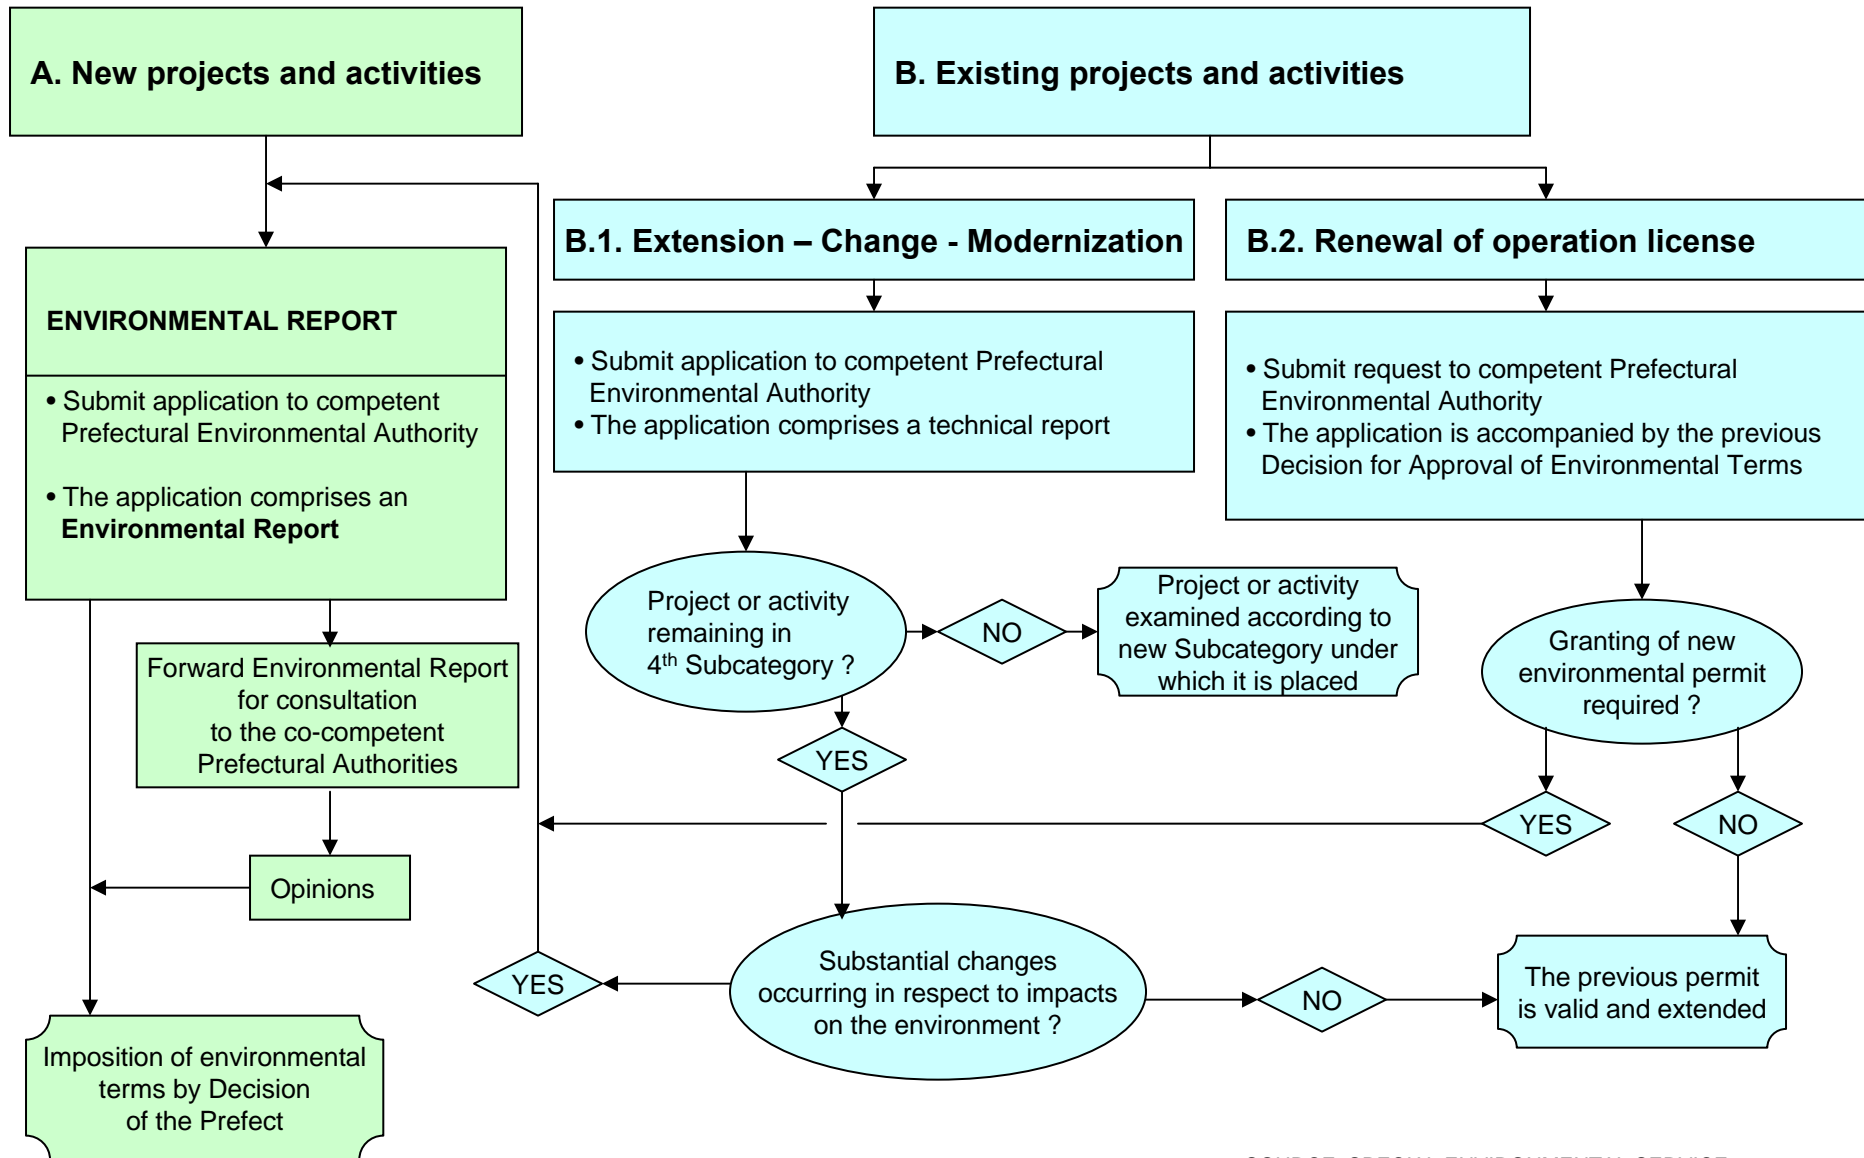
A. New projects and activities

B. Existing projects and activities

B.1. Extension – Change - Modernization

B.2. Renewal of operation license

ENVIRONMENTAL REPORT

• Submit application to competent Prefectural Environmental Authority

• The application comprises an **Environmental Report**

• Submit application to competent Prefectural Environmental Authority
• The application comprises a technical report

• Submit request to competent Prefectural Environmental Authority
• The application is accompanied by the previous Decision for Approval of Environmental Terms

Project or activity remaining in $4^{th}$ Subcategory ?

NO

Project or activity examined according to new Subcategory under which it is placed

Granting of new environmental permit required ?

Forward Environmental Report for consultation to the co-competent Prefectural Authorities

YES

YES

NO

Opinions

YES

Substantial changes occurring in respect to impacts on the environment ?

NO

The previous permit is valid and extended

Imposition of environmental terms by Decision of the Prefect

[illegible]